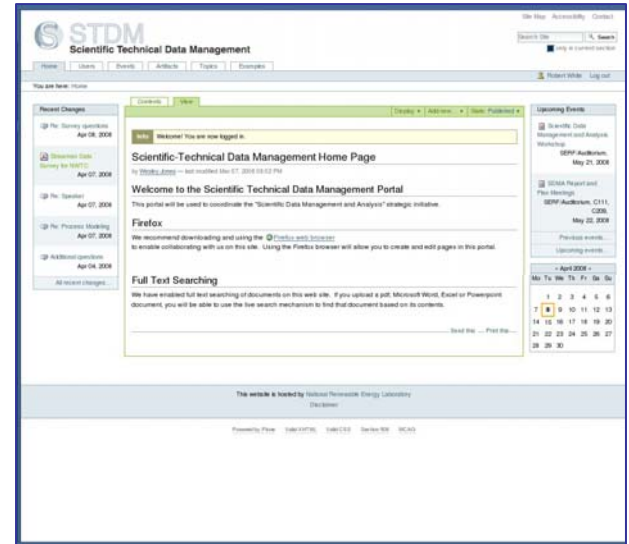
Site Map Accessibility Contact

STDM
Scientific Technical Data Management

Search Site Search
only in current section

Home Users Events Artifacts Topics Examples

Robert White Log out

You are here: Home

Recent Changes

Re: Survey questions
Apr 08, 2008

Draw Data Survey for NWTC
Apr 07, 2008

Re: Speaker
Apr 07, 2008

Re: Process Modeling
Apr 07, 2008

Additional questions
Apr 04, 2008

All recent changes...

Contents View

Display Add new... State: Published

Info Welcome! You are now logged in.

Scientific-Technical Data Management Home Page

by Wesley Jones — last modified Mar 07, 2008 03:52 PM

Welcome to the Scientific Technical Data Management Portal

This portal will be used to coordinate the "Scientific Data Management and Analysis" strategic initiative.

Firefox

We recommend downloading and using the Firefox web browser to enable collaborating with us on this site. Using the Firefox browser will allow you to create and edit pages in this portal.

Full Text Searching

We have enabled full text searching of documents on this web site. If you upload a pdf, Microsoft Word, Excel or Powerpoint document, you will be able to use the live search mechanism to find that document based on its contents.

Send this — Print this

Upcoming Events

Scientific Data Management and Analysis Workshop
SERF/Auditorium,
May 21, 2008

SEMA Report and Plan Meetings
SERF/Auditorium, C111, C209,
May 22, 2008

Previous events...

Upcoming events...

« April 2008 »

| Mo | Tu | We | Th | Fr | Sa | Su |
|---|---|---|---|---|---|---|
| | 1 | 2 | 3 | 4 | 5 | 6 |
| 7 | 8 | 9 | 10 | 11 | 12 | 13 |
| 14 | 15 | 16 | 17 | 18 | 19 | 20 |
| 21 | 22 | 23 | 24 | 25 | 26 | 27 |
| 28 | 29 | 30 | | | | |

This website is hosted by National Renewable Energy Laboratory
Disclaimer

Powered by Plone Valid XHTML Valid CSS Section 508 WCAG